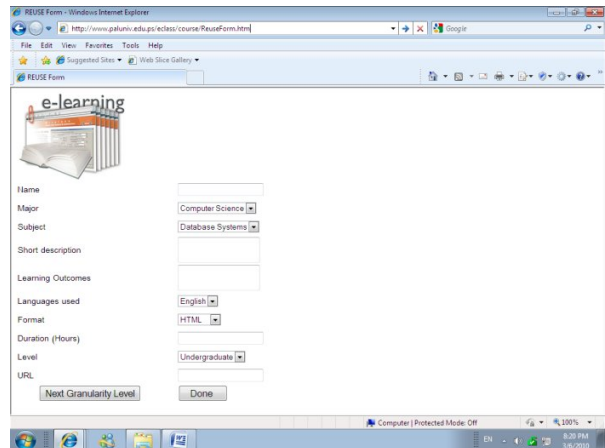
REUSE Form - Windows Internet Explorer

http://www.paluniv.edu.ps/eclass/course/ReuseForm.htm

Google

File Edit View Favorites Tools Help

Suggested Sites ▾ Web Slice Gallery ▾

REUSE Form

e-learning

Name

Major Computer Science

Subject Database Systems

Short description

Learning Outcomes

Languages used English

Format HTML

Duration (Hours)

Level Undergraduate

URL

Next Granularity Level

Done

Computer | Protected Mode: Off

100%

EN

8:20 PM

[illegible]